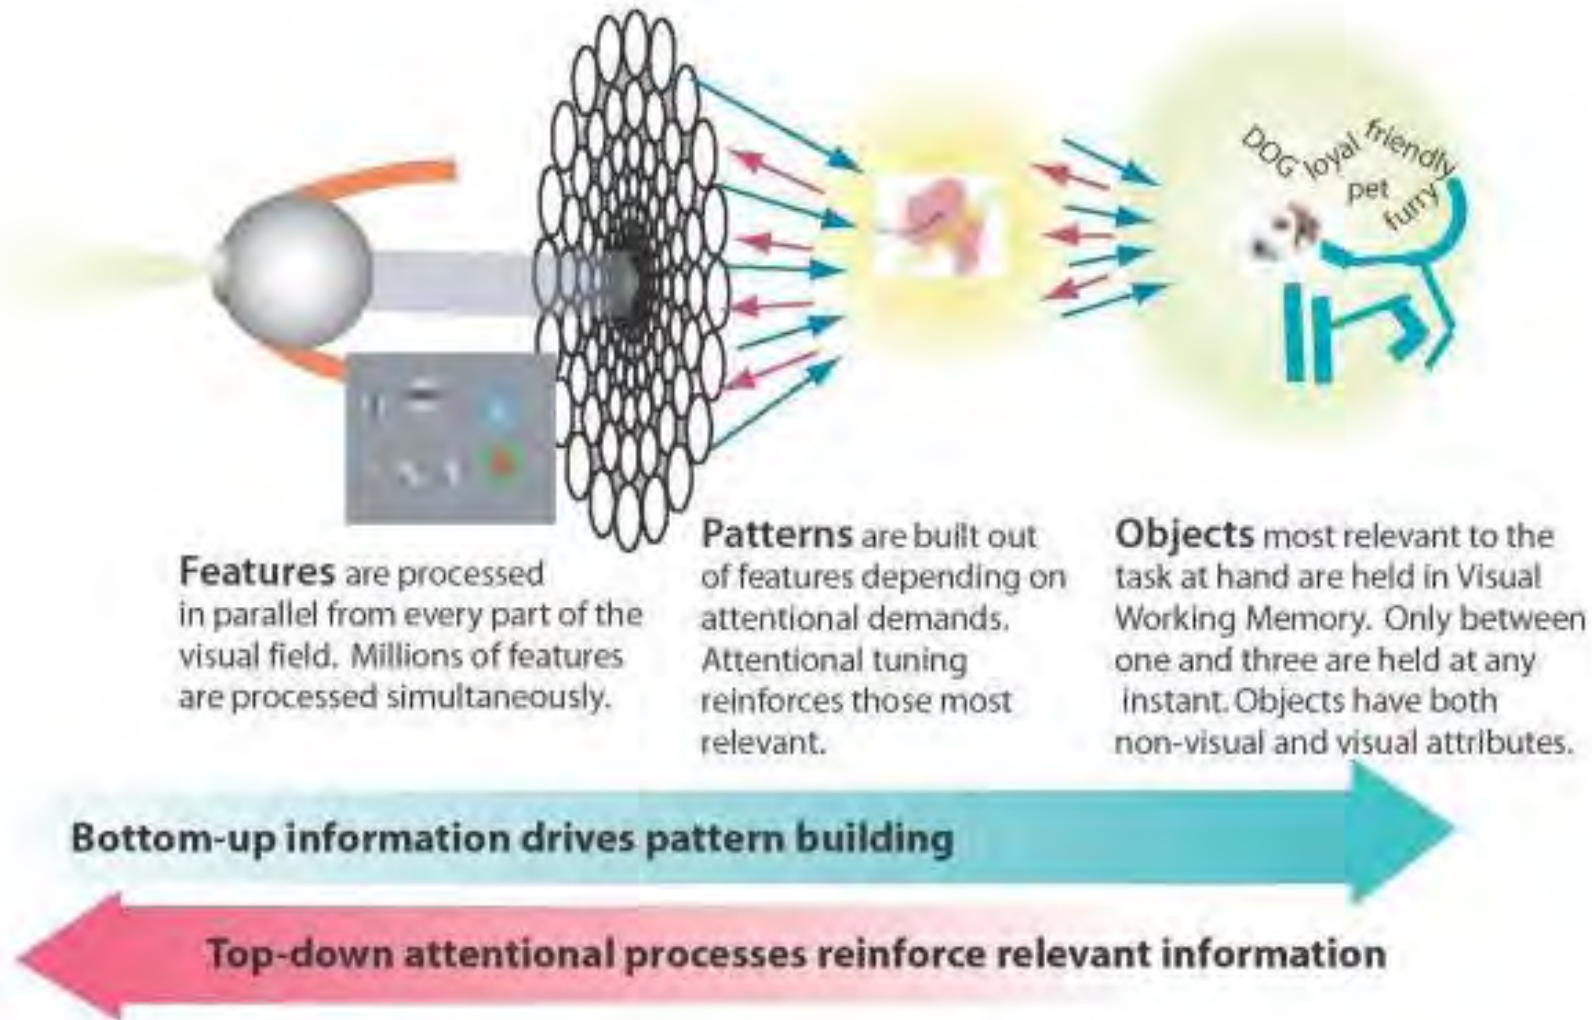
DOG loyal friendly pet furry

Features are processed in parallel from every part of the visual field. Millions of features are processed simultaneously.

Patterns are built out of features depending on attentional demands. Attentional tuning reinforces those most relevant.

Objects most relevant to the task at hand are held in Visual Working Memory. Only between one and three are held at any instant. Objects have both non-visual and visual attributes.

Bottom-up information drives pattern building

Top-down attentional processes reinforce relevant information